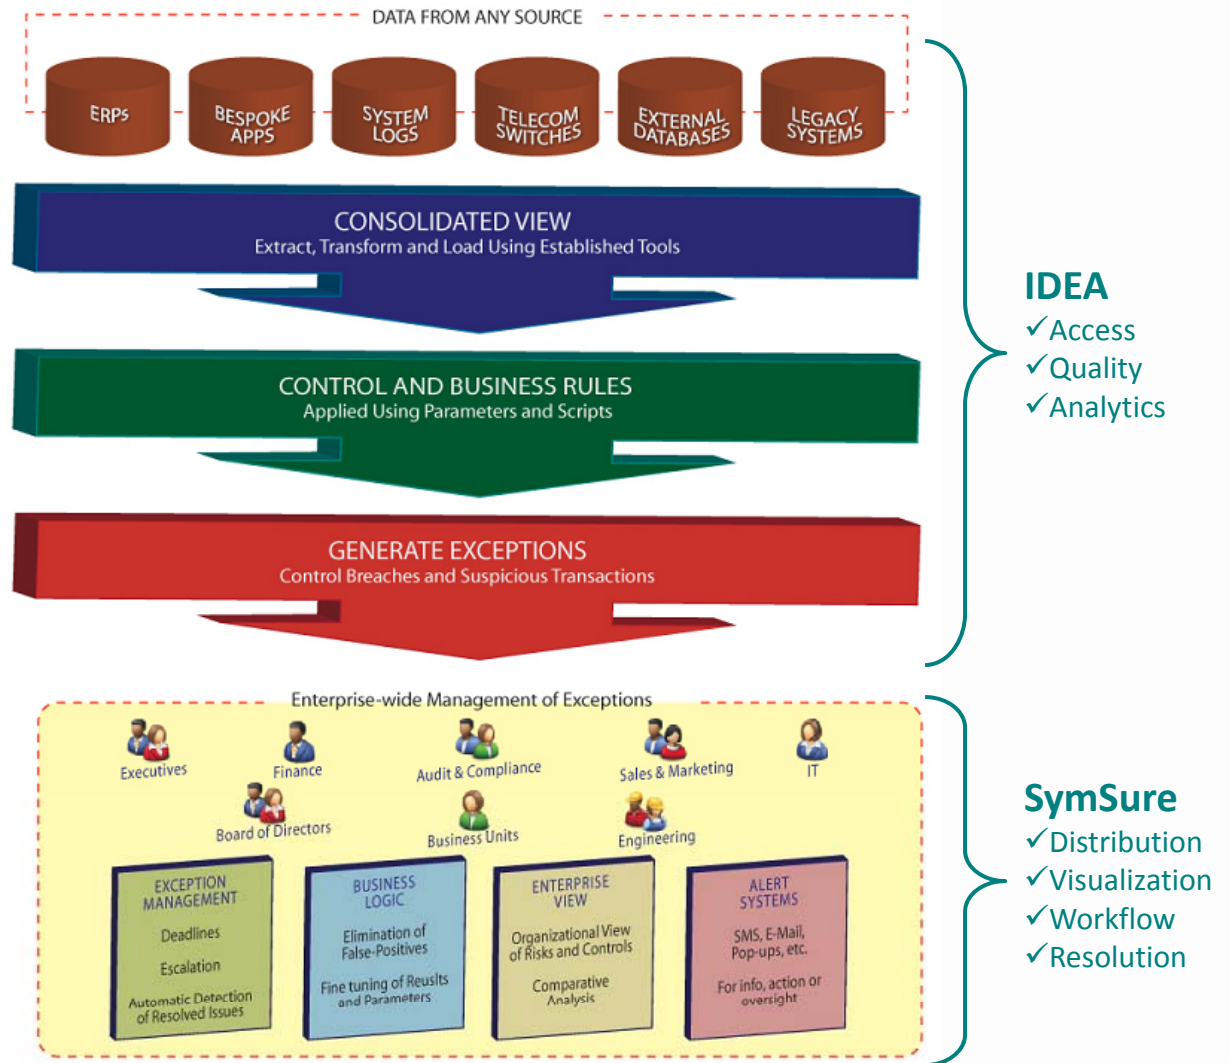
DATA FROM ANY SOURCE

ERPs

BESPOKE APPS

SYSTEM LOGS

TELECOM SWITCHES

EXTERNAL DATABASES

LEGACY SYSTEMS

CONSOLIDATED VIEW
Extract, Transform and Load Using Established Tools

CONTROL AND BUSINESS RULES
Applied Using Parameters and Scripts

GENERATE EXCEPTIONS
Control Breaches and Suspicious Transactions

IDEA
✓Access
✓Quality
✓Analytics

Enterprise-wide Management of Exceptions

Executives

Finance

Audit & Compliance

Sales & Marketing

IT

Board of Directors

Business Units

Engineering

EXCEPTION MANAGEMENT
Deadlines
Escalation
Automatic Detection of Resolved Issues

BUSINESS LOGIC
Elimination of False-Positives
Fine tuning of Reusults and Parameters

ENTERPRISE VIEW
Organizational View of Risks and Controls
Comparative Analysis

ALERT SYSTEMS
SMS, E-Mail, Pop-ups, etc.
For info, action or oversight

SymSure
✓Distribution
✓Visualization
✓Workflow
✓Resolution